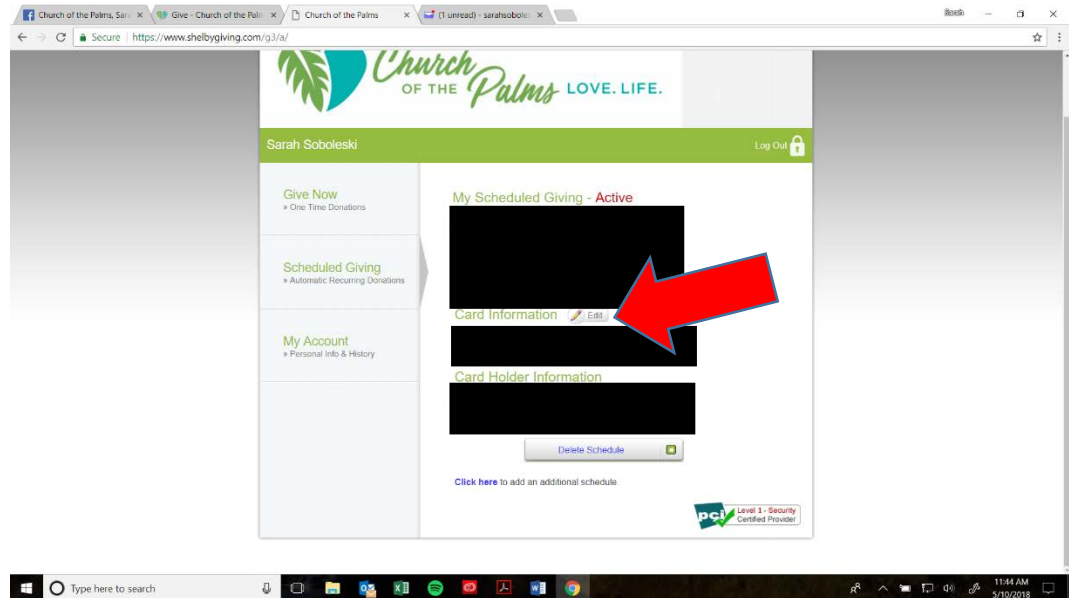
Church of the Palms, Sara × | Give - Church of the Palı × | Church of the Palms × | (1 unread) - sarahsobolesk × 

Sarah

Secure | https://www.shelbygiving.com/g3/a/

Church OF THE Palms LOVE. LIFE.

Sarah Soboleski

Log Out

Give Now
» One Time Donations

Scheduled Giving
» Automatic Recurring Donations

My Account
» Personal Info & History

My Scheduled Giving - Active

Card Information Edit

Card Holder Information

Delete Schedule

Click here to add an additional schedule.

pci Level 1 - Security Certified Provider

Type here to search

11:44 AM
5/10/2018